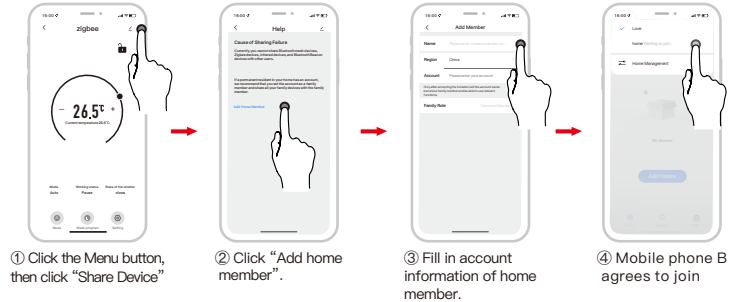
16:00
zigbee
26.5℃
Current temperature 26.4℃
Mode Auto
Working status Pause
State of the window close
Mode
Week program
Setting

① Click the Menu button, then click "Share Device"

16:00
Help
Cause of Sharing Failure
Currently, you cannot share Bluetooth mesh devices, Zigbee devices, infrared devices, and Bluetooth Beacon devices with other users.
If a permanent resident in your home has an account, we recommend that you set the account as a family member and share all your family devices with the family member.
Add Home Member

② Click "Add home member".

16:00
Add Member
Name
Region China
Account Please enter your account
Family Role

③ Fill in account information of home member.

16:00
Love
home
Home Management
No devices
Add Device

④ Mobile phone B agrees to join